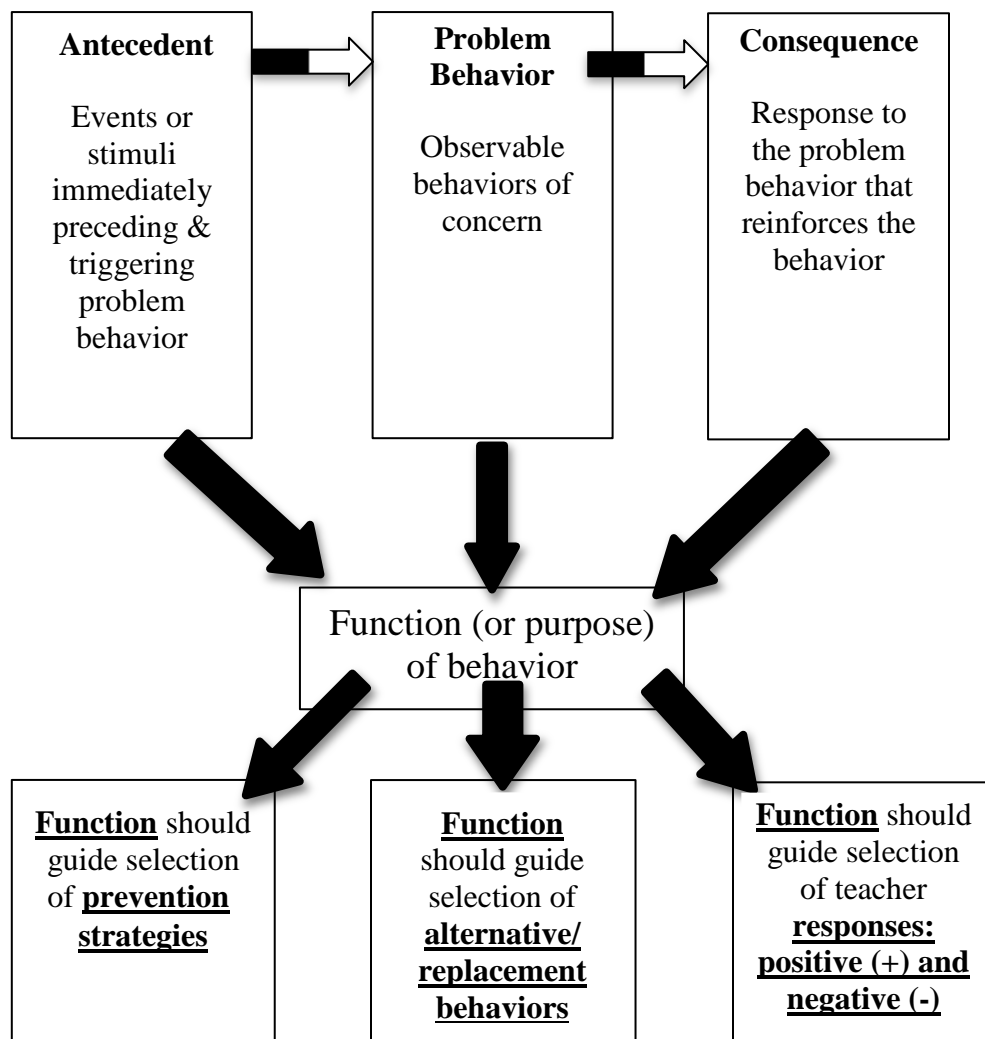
Antecedent

Events or stimuli immediately preceding & triggering problem behavior

Problem Behavior

Observable behaviors of concern

Consequence

Response to the problem behavior that reinforces the behavior

Function (or purpose) of behavior

Function should guide selection of prevention strategies

Function should guide selection of alternative/ replacement behaviors

Function should guide selection of teacher responses: positive (+) and negative (-)